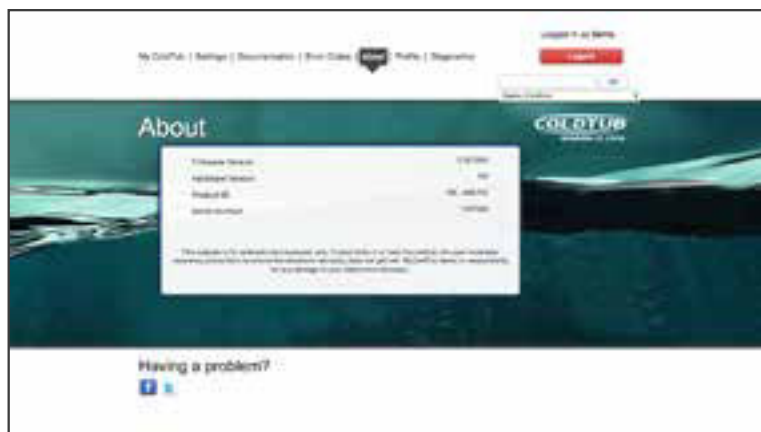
Logged in as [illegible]
Logout

My ColdTub | Settings | Documentation | Error Codes | About | Profile | Diagnostics

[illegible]

About

COLDTUB

| Firmware Version | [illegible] |
|---|---|
| Hardware Version | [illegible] |
| Product ID | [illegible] |
| Serial Number | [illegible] |

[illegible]

Having a problem?